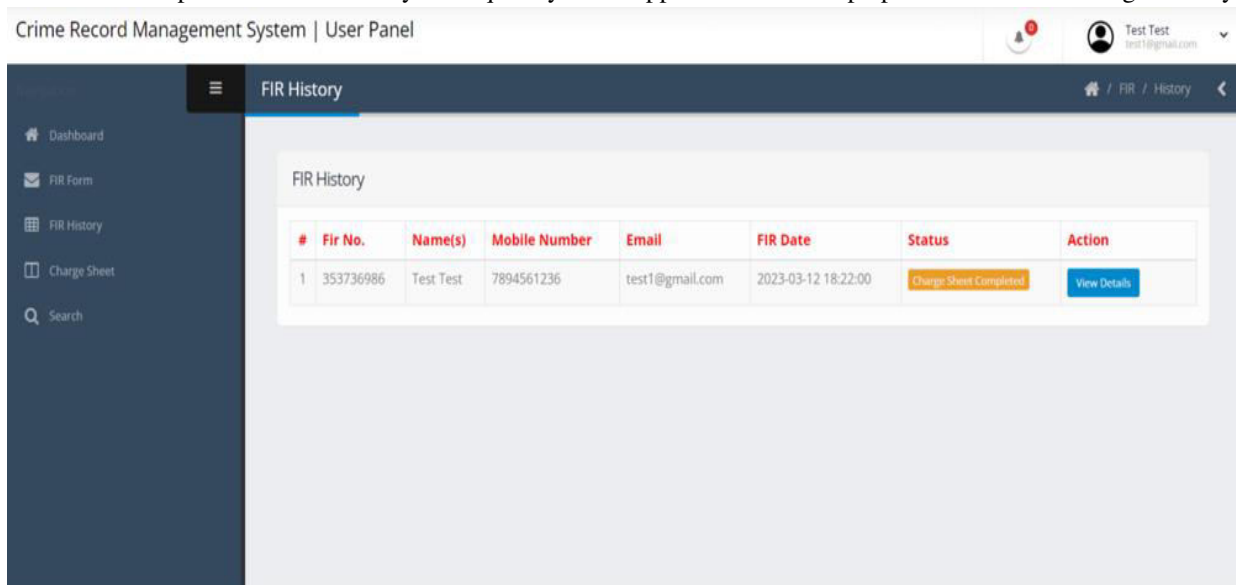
Crime Record Management System | User Panel

0

Test Test
test1@gmail.com

FIR History

/ FIR / History

Dashboard
FIR Form
FIR History
Charge Sheet
Search

FIR History

| # | Fir No. | Name(s) | Mobile Number | Email | FIR Date | Status | Action |
|---|---|---|---|---|---|---|---|
| 1 | 353736986 | Test Test | 7894561236 | test1@gmail.com | 2023-03-12 18:22:00 | Charge Sheet Completed | View Details |